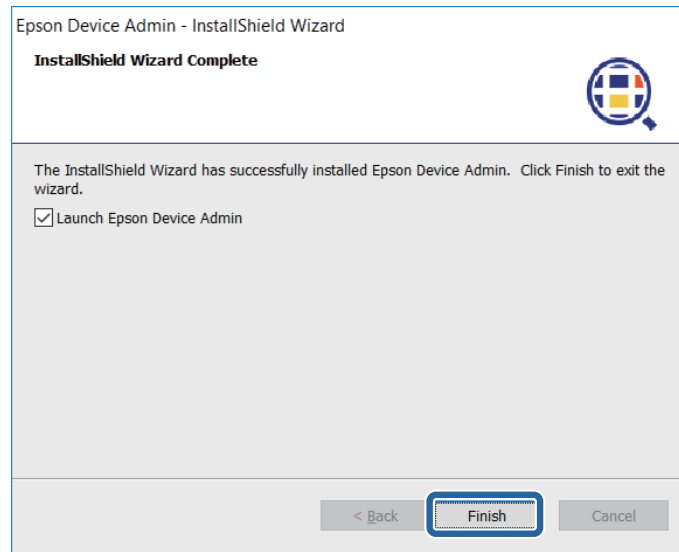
Epson Device Admin - InstallShield Wizard

InstallShield Wizard Complete

The InstallShield Wizard has successfully installed Epson Device Admin. Click Finish to exit the wizard.

Launch Epson Device Admin

< Back

Finish

Cancel